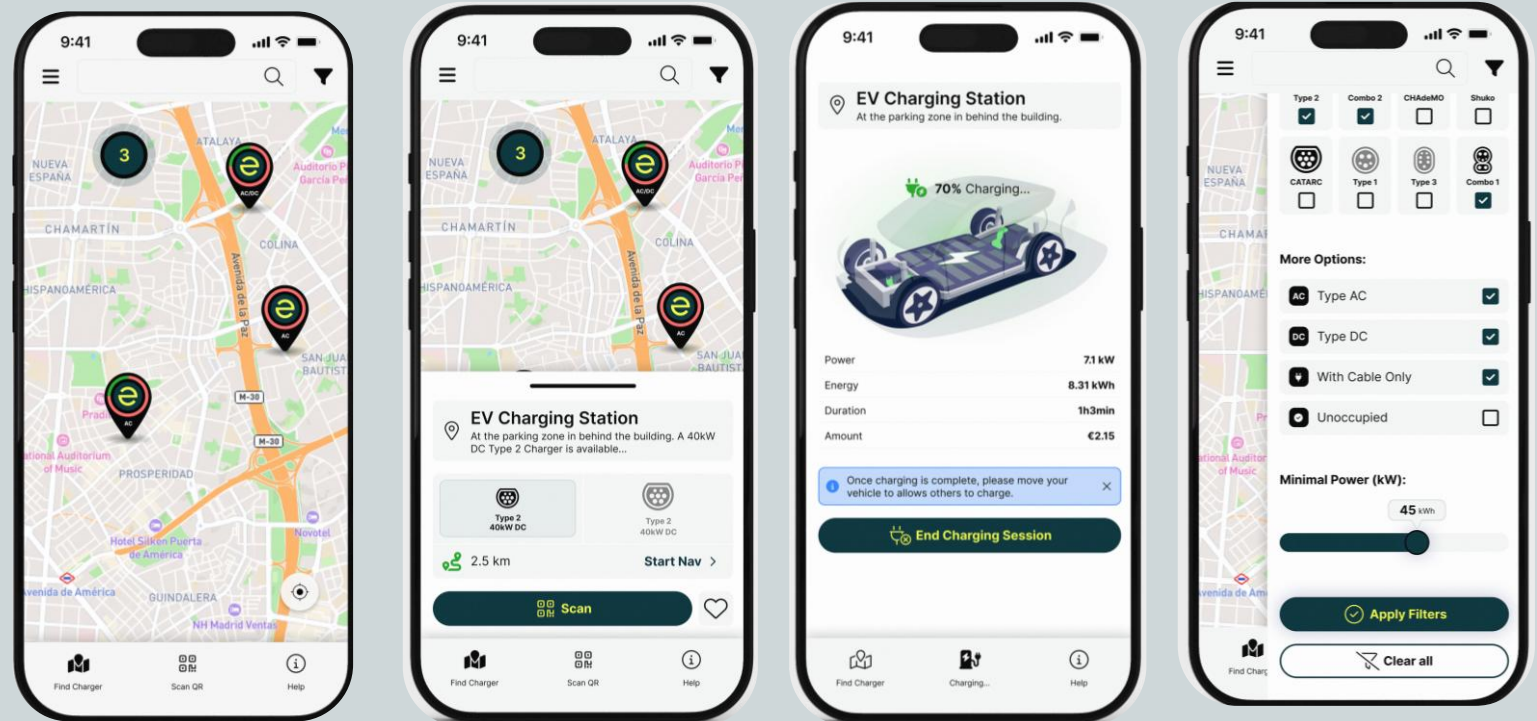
9:41

3

e AC/DC

e AC

e AC

ATALAYA
NUEVA ESPAÑA
Auditorio P García Pe
CHAMARTÍN
COLINA
HISPANOAMÉRICA
Avenida de la Paz
SAN JUAN BAUTIST
M-30
M-30
Prado
National Auditorium of Music
PROSPERIDAD
Hotel Silken Puerta de América
Novotel
Avenida de América
GUINDALERA
NH Madrid Ventas

Find Charger
Scan QR
Help

9:41

3
e AC/DC
e AC
ATALAYA
NUEVA ESPAÑA
Auditorio P García Pe
CHAMARTÍN
COLINA
HISPANOAMÉRICA
Avenida de la Paz
SAN JUAN BAUTIST

EV Charging Station
At the parking zone in behind the building. A 40kW DC Type 2 Charger is available...

Type 2 40kW DC
Type 2 40kW DC

2.5 km
Start Nav >

Scan

Find Charger
Scan QR
Help

9:41

EV Charging Station
At the parking zone in behind the building.

70% Charging...

| Power | 7.1 kW |
|---|---|
| Energy | 8.31 kWh |
| Duration | 1h3min |
| Amount | €2.15 |

Once charging is complete, please move your vehicle to allows others to charge.

End Charging Session

Find Charger
Charging...
Help

9:41

Type 2
Combo 2
CHAdeMO
Shuko
CATARC
Type 1
Type 3
Combo 1

More Options:
AC Type AC
DC Type DC
With Cable Only
Unoccupied

Minimal Power (kW):
45 kWh

Apply Filters
Clear all

NUEVA ESPAÑA
CHAMA
HISPANOAMÉ
National Auditori of Music
venida de Am
Find Charg